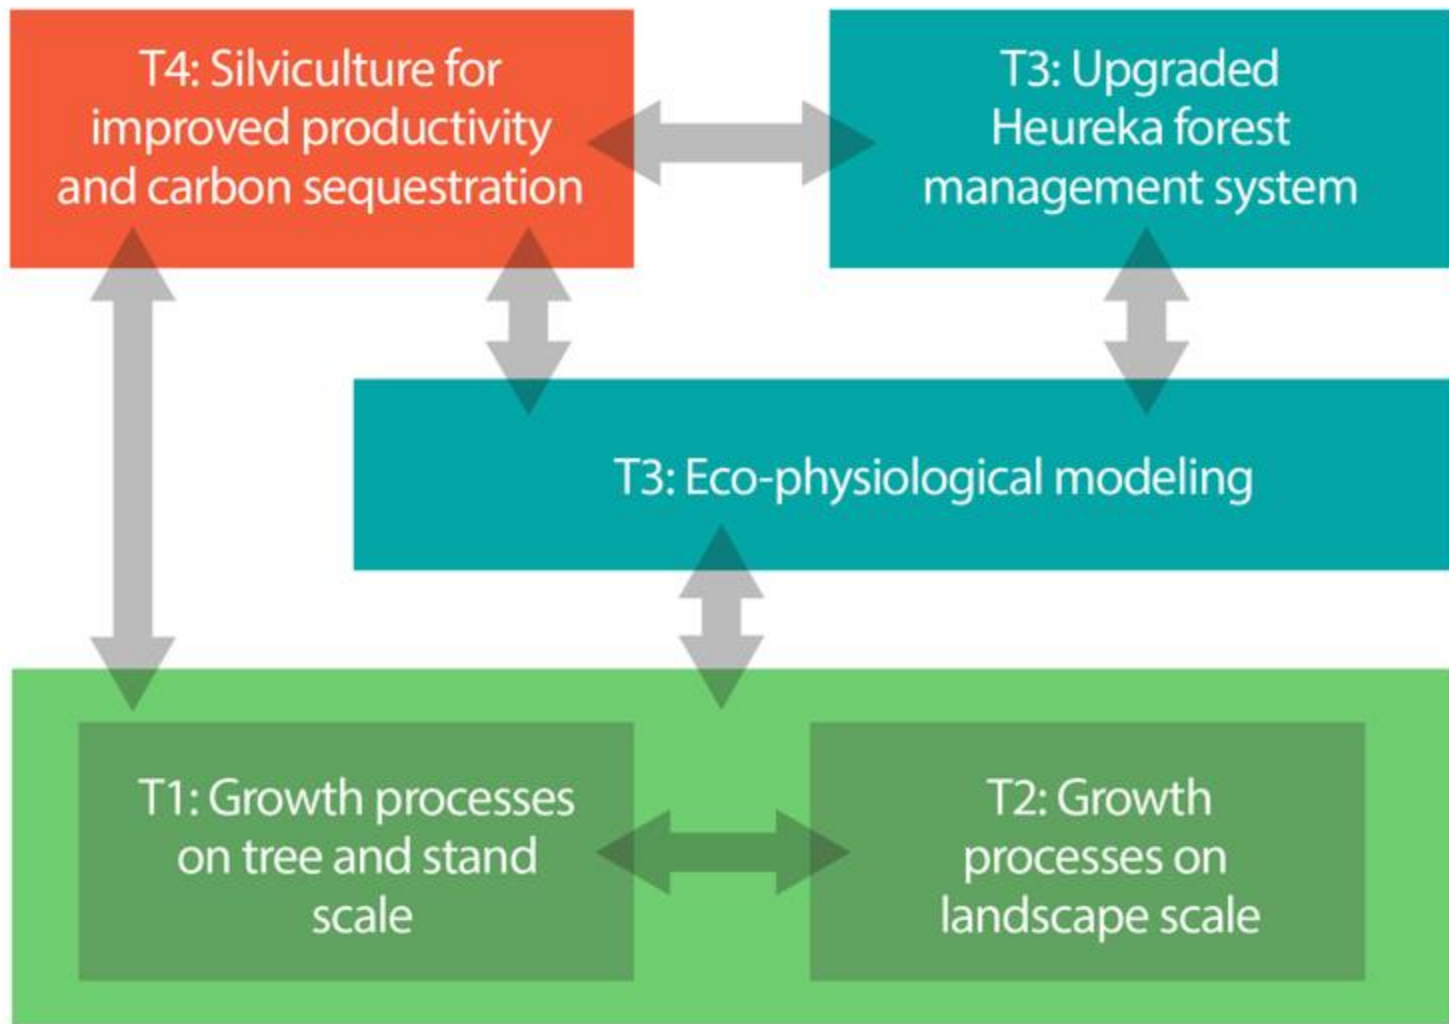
T4: Silviculture for improved productivity and carbon sequestration

T3: Upgraded Heureka forest management system

T3: Eco-physiological modeling

T1: Growth processes on tree and stand scale

T2: Growth processes on landscape scale